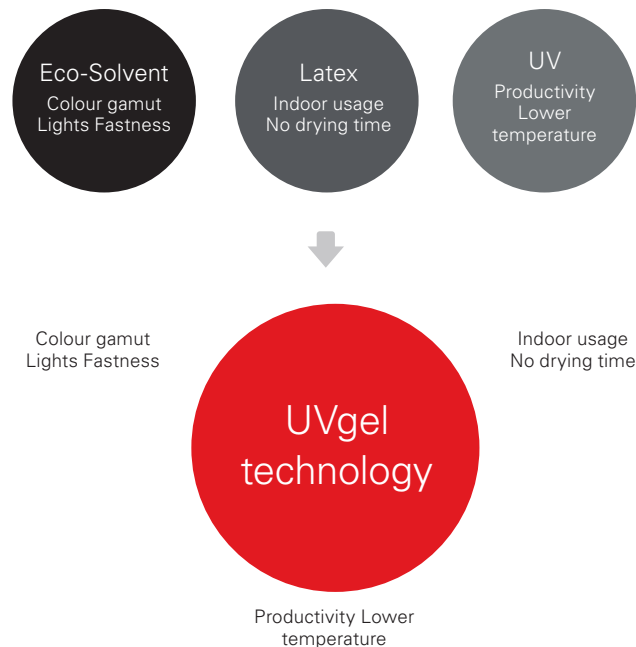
Eco-Solvent
Colour gamut
Lights Fastness

Latex
Indoor usage
No drying time

UV
Productivity
Lower
temperature

Colour gamut
Lights Fastness

UVgel
technology

Indoor usage
No drying time

Productivity Lower
temperature